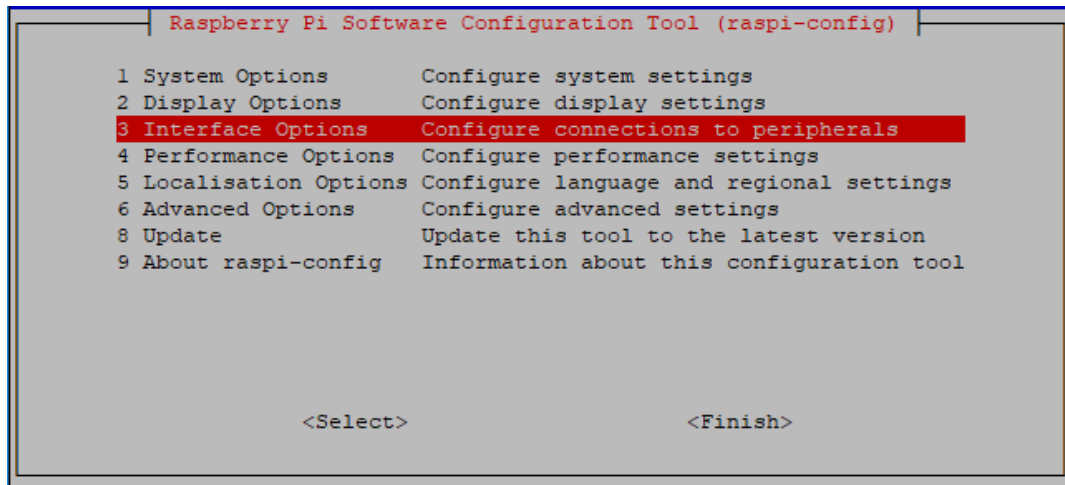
Raspberry Pi Software Configuration Tool (raspi-config)

| | |
|---|---|
| 1 System Options | Configure system settings |
| 2 Display Options | Configure display settings |
| 3 Interface Options | Configure connections to peripherals |
| 4 Performance Options | Configure performance settings |
| 5 Localisation Options | Configure language and regional settings |
| 6 Advanced Options | Configure advanced settings |
| 8 Update | Update this tool to the latest version |
| 9 About raspi-config | Information about this configuration tool |

<Select>    <Finish>